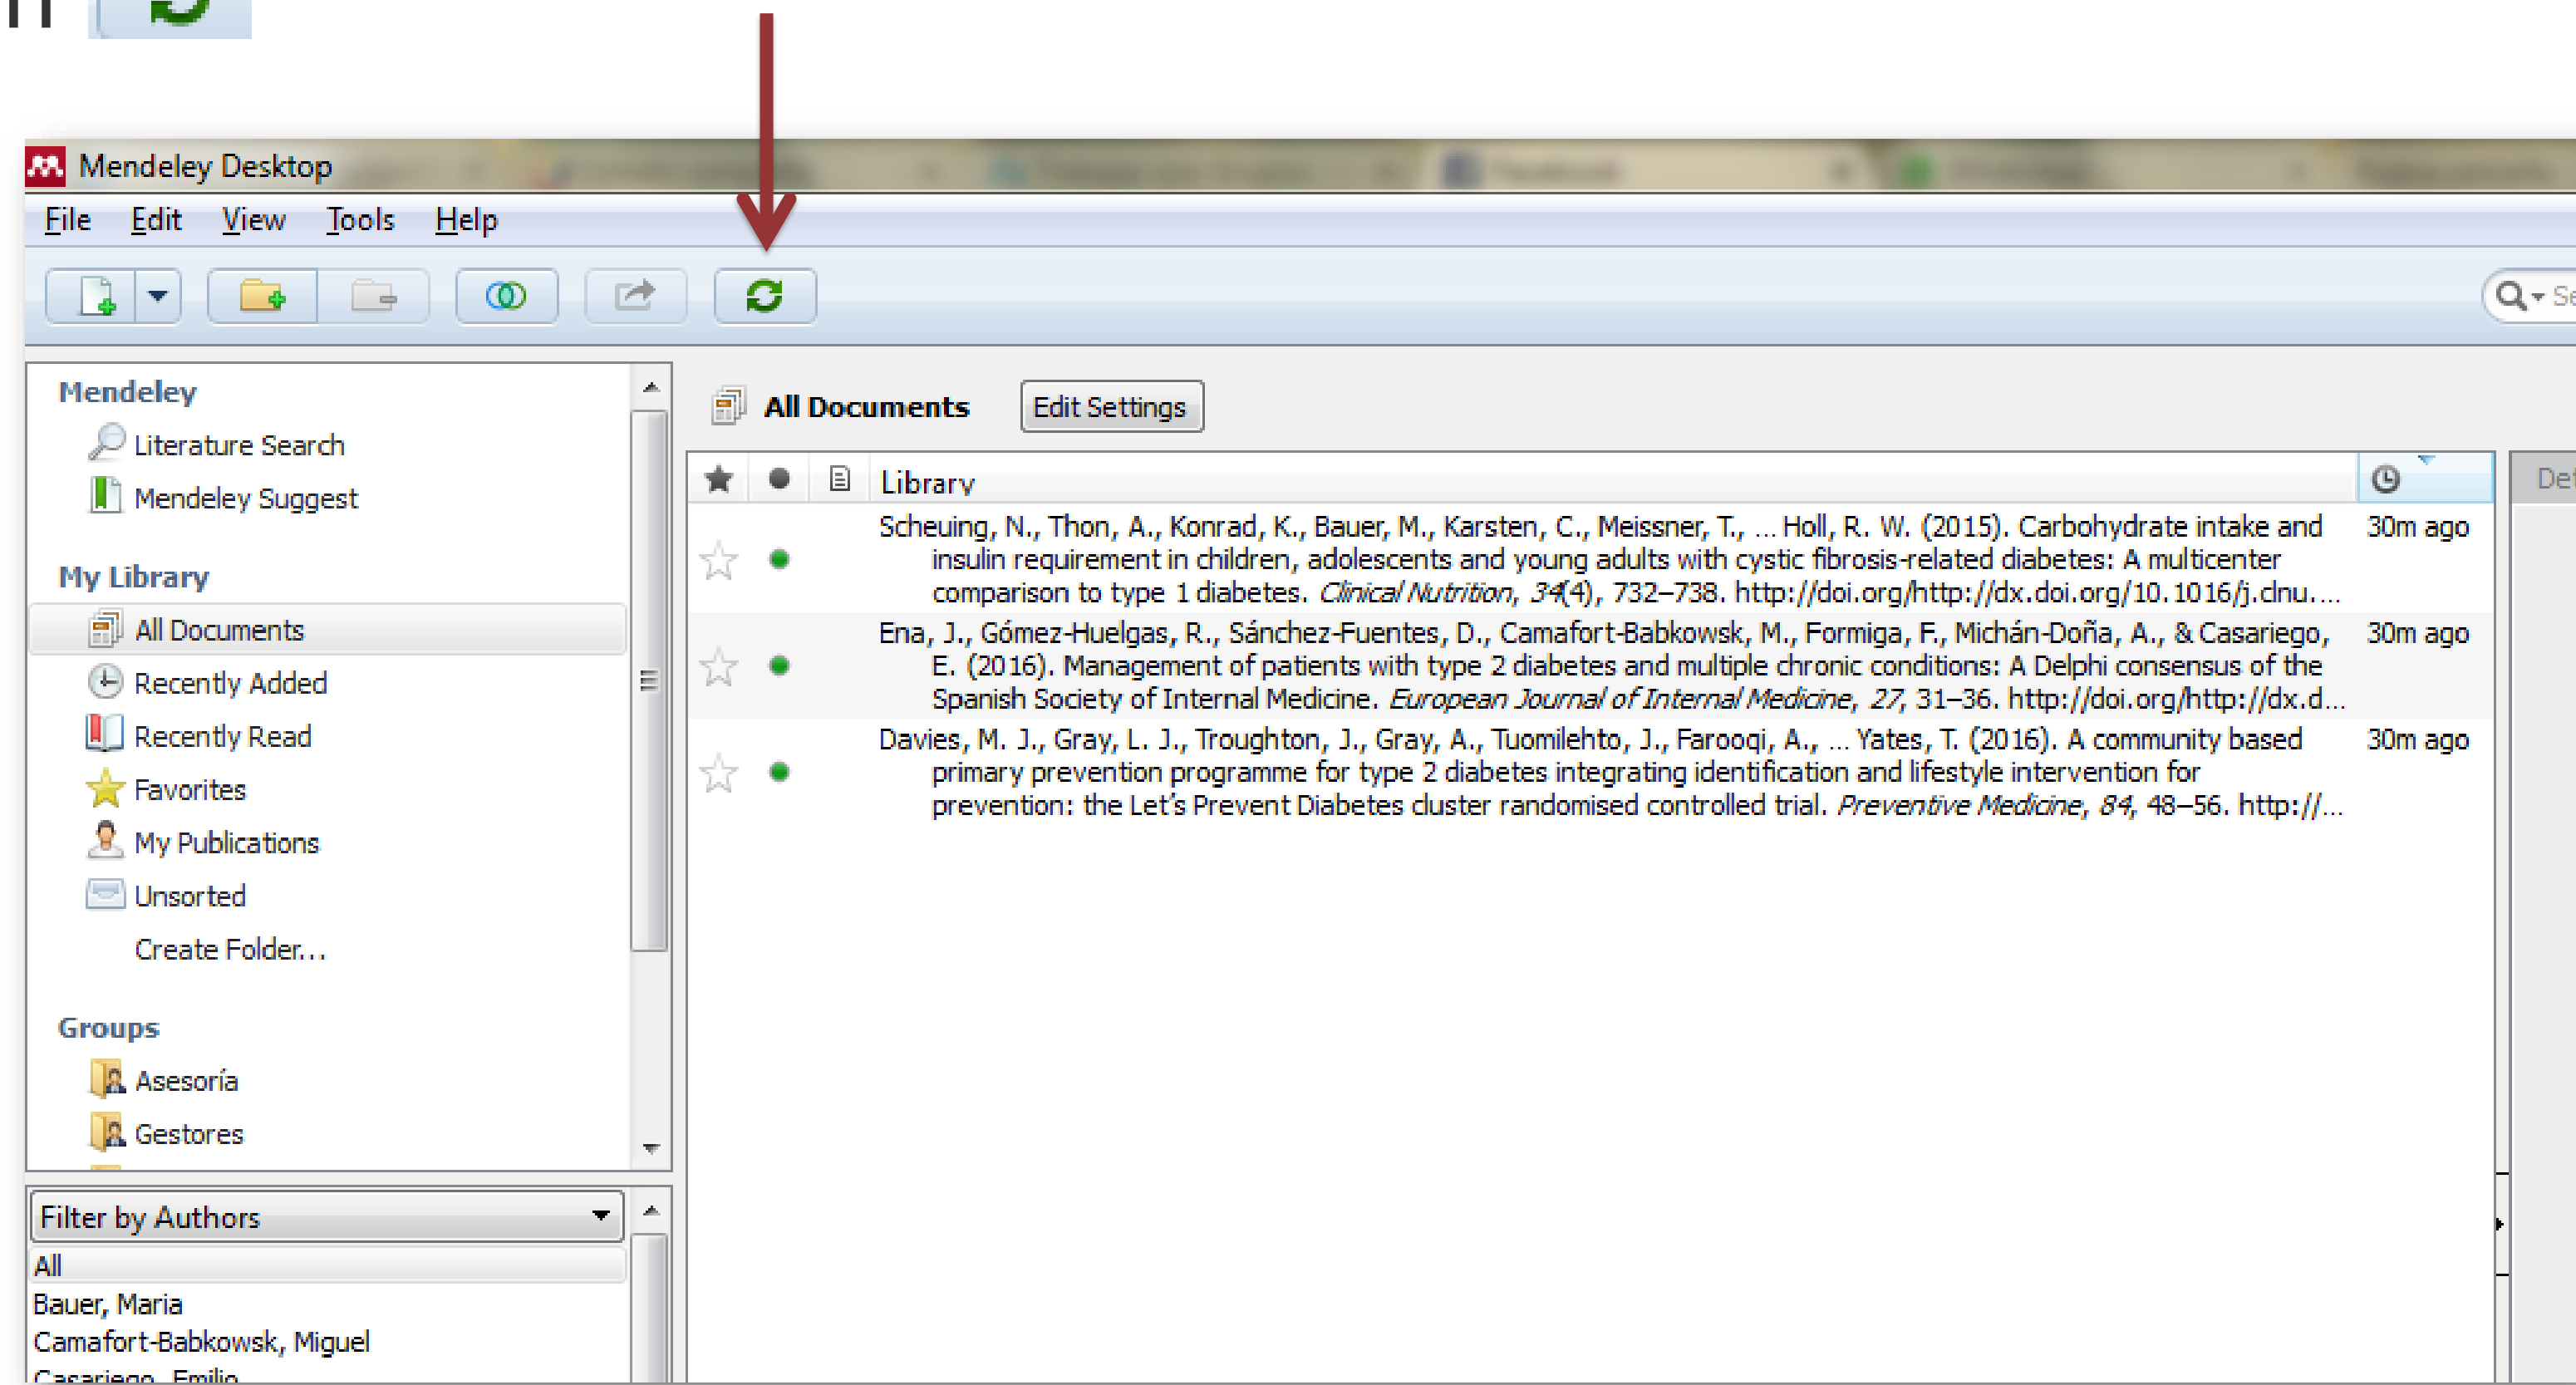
Mendeley Desktop

File Edit View Tools Help

Mendeley
Literature Search
Mendeley Suggest

My Library
All Documents
Recently Added
Recently Read
Favorites
My Publications
Unsorted
Create Folder...

Groups
Asesoría
Gestores

Filter by Authors
All
Bauer, Maria
Camafort-Babkowsk, Miguel
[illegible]

All Documents Edit Settings

| | | | Library | |
|---|---|---|---|---|
| ☆ | ● | | Scheuing, N., Thon, A., Konrad, K., Bauer, M., Karsten, C., Meissner, T., ... Holl, R. W. (2015). Carbohydrate intake and insulin requirement in children, adolescents and young adults with cystic fibrosis-related diabetes: A multicenter comparison to type 1 diabetes. *Clinical Nutrition*, *34*(4), 732–738. http://doi.org/http://dx.doi.org/10.1016/j.clnu.... | 30m ago |
| ☆ | ● | | Ena, J., Gómez-Huelgas, R., Sánchez-Fuentes, D., Camafort-Babkowsk, M., Formiga, F., Michán-Doña, A., & Casariego, E. (2016). Management of patients with type 2 diabetes and multiple chronic conditions: A Delphi consensus of the Spanish Society of Internal Medicine. *European Journal of Internal Medicine*, *27*, 31–36. http://doi.org/http://dx.d... | 30m ago |
| ☆ | ● | | Davies, M. J., Gray, L. J., Troughton, J., Gray, A., Tuomilehto, J., Farooqi, A., ... Yates, T. (2016). A community based primary prevention programme for type 2 diabetes integrating identification and lifestyle intervention for prevention: the Let's Prevent Diabetes cluster randomised controlled trial. *Preventive Medicine*, *84*, 48–56. http://... | 30m ago |

De